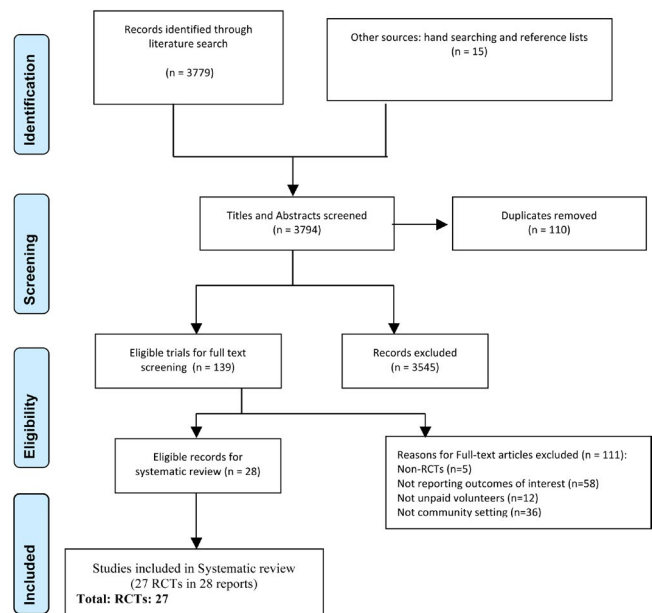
Identification

Records identified through literature search

(n = 3779)

Other sources: hand searching and reference lists
(n = 15)

Screening

Titles and Abstracts screened
(n = 3794)

Duplicates removed
(n = 110)

Eligibility

Eligible trials for full text screening (n = 139)

Records excluded
(n = 3545)

Eligible records for systematic review (n = 28)

Reasons for Full-text articles excluded (n = 111):
Non-RCTs (n=5)
Not reporting outcomes of interest (n=58)
Not unpaid volunteers (n=12)
Not community setting (n=36)

Included

Studies included in Systematic review
(27 RCTs in 28 reports)
Total: RCTs: 27